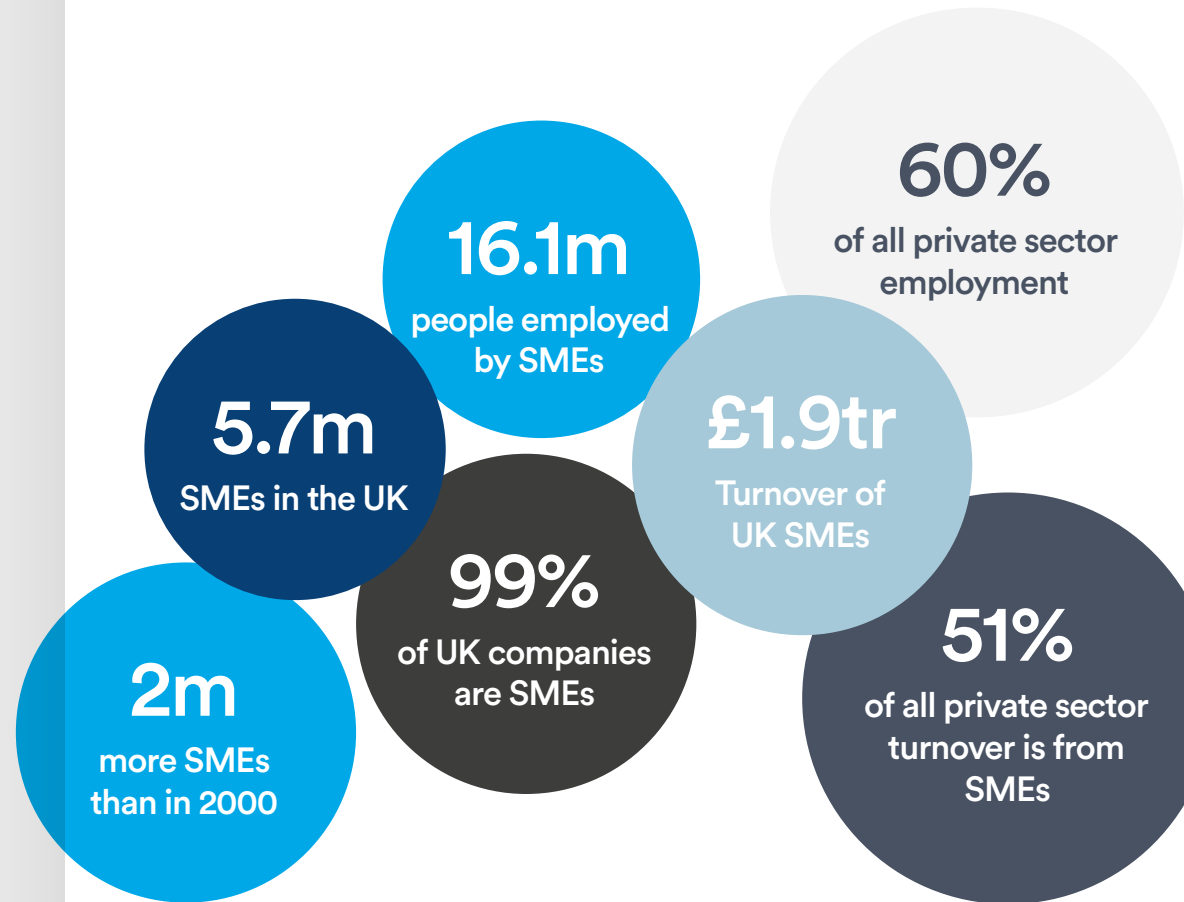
60%
of all private sector employment

16.1m
people employed by SMEs

5.7m
SMEs in the UK

£1.9tr
Turnover of UK SMEs

99%
of UK companies are SMEs

51%
of all private sector turnover is from SMEs

2m
more SMEs than in 2000